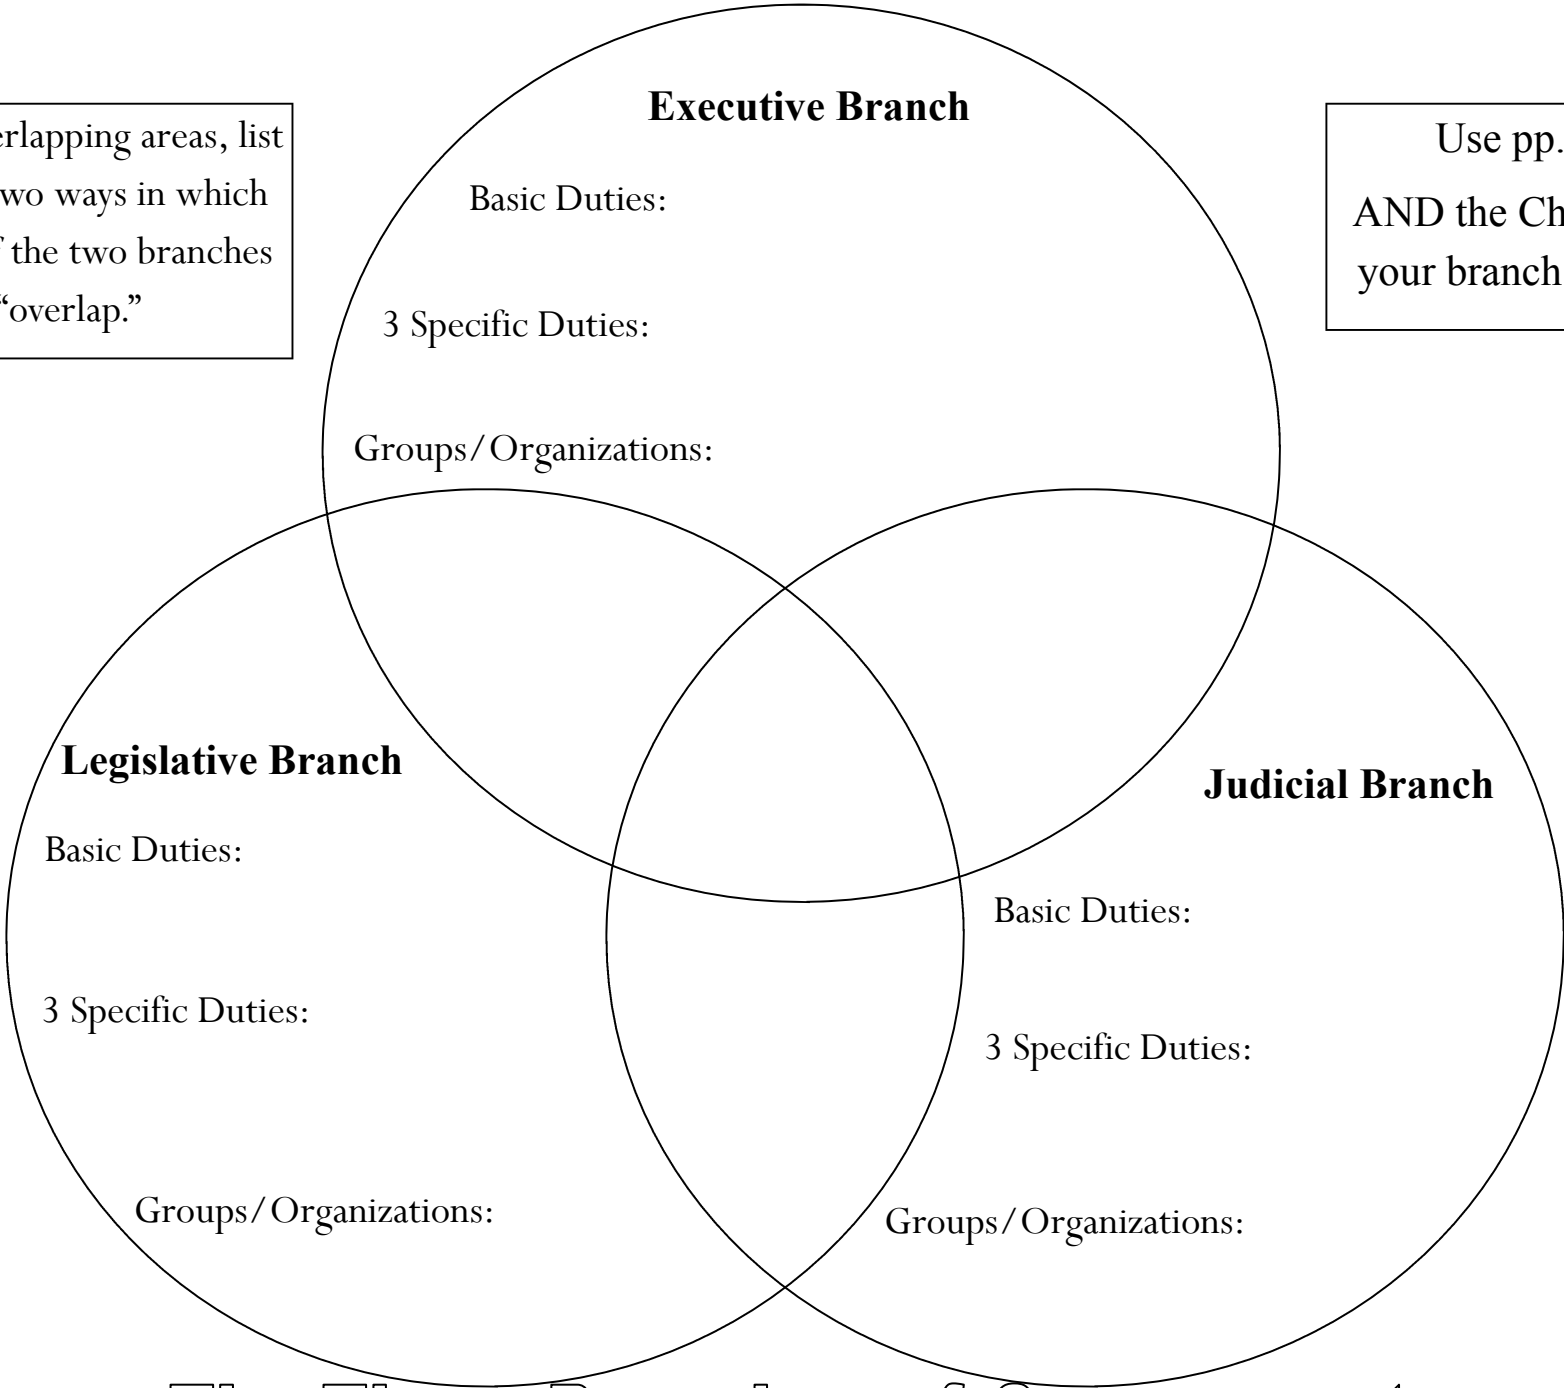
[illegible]erlapping areas, list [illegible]wo ways in which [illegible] the two branches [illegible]"overlap."

Executive Branch

Basic Duties:

3 Specific Duties:

Groups/Organizations:

Use pp. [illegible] AND the Ch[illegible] your branch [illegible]

Legislative Branch

Basic Duties:

3 Specific Duties:

Groups/Organizations:

Judicial Branch

Basic Duties:

3 Specific Duties:

Groups/Organizations:

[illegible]